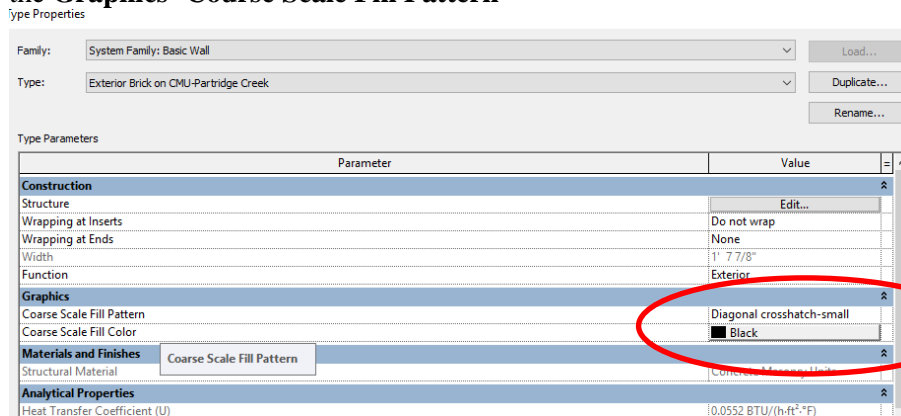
the Graphics- Coarse Scale Fill Pattern
Type Properties

Family: System Family: Basic Wall
Load...

Type: Exterior Brick on CMU-Partridge Creek
Duplicate...

Rename...

Type Parameters

| Parameter | Value | = |
|---|---|---|
| **Construction** | | |
| Structure | Edit... | |
| Wrapping at Inserts | Do not wrap | |
| Wrapping at Ends | None | |
| Width | 1' 7 7/8" | |
| Function | Exterior | |
| **Graphics** | | |
| Coarse Scale Fill Pattern | Diagonal crosshatch-small | |
| Coarse Scale Fill Color | Black | |
| **Materials and Finishes** | | |
| Structural Material | Concrete Masonry Units | |
| **Analytical Properties** | | |
| Heat Transfer Coefficient (U) | 0.0552 BTU/(h·ft²·°F) | |

Coarse Scale Fill Pattern